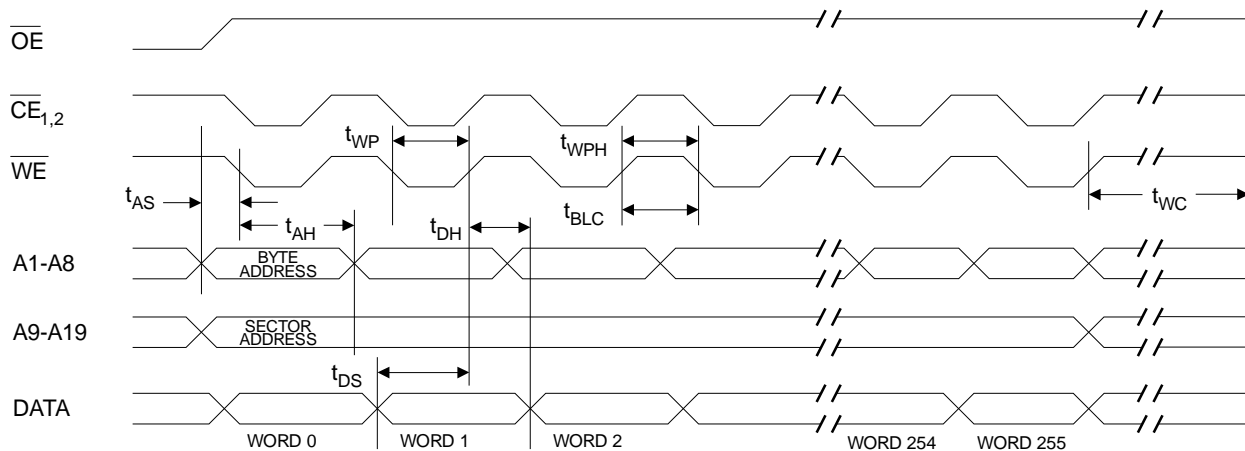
$\overline{OE}$

$\overline{CE}_{1,2}$

$t_{WP}$

$t_{WPH}$

$\overline{WE}$

$t_{AS}$

$t_{AH}$

$t_{DH}$

$t_{BLC}$

$t_{WC}$

A1-A8

BYTE ADDRESS

A9-A19

SECTOR ADDRESS

$t_{DS}$

DATA

WORD 0

WORD 1

WORD 2

WORD 254

WORD 255